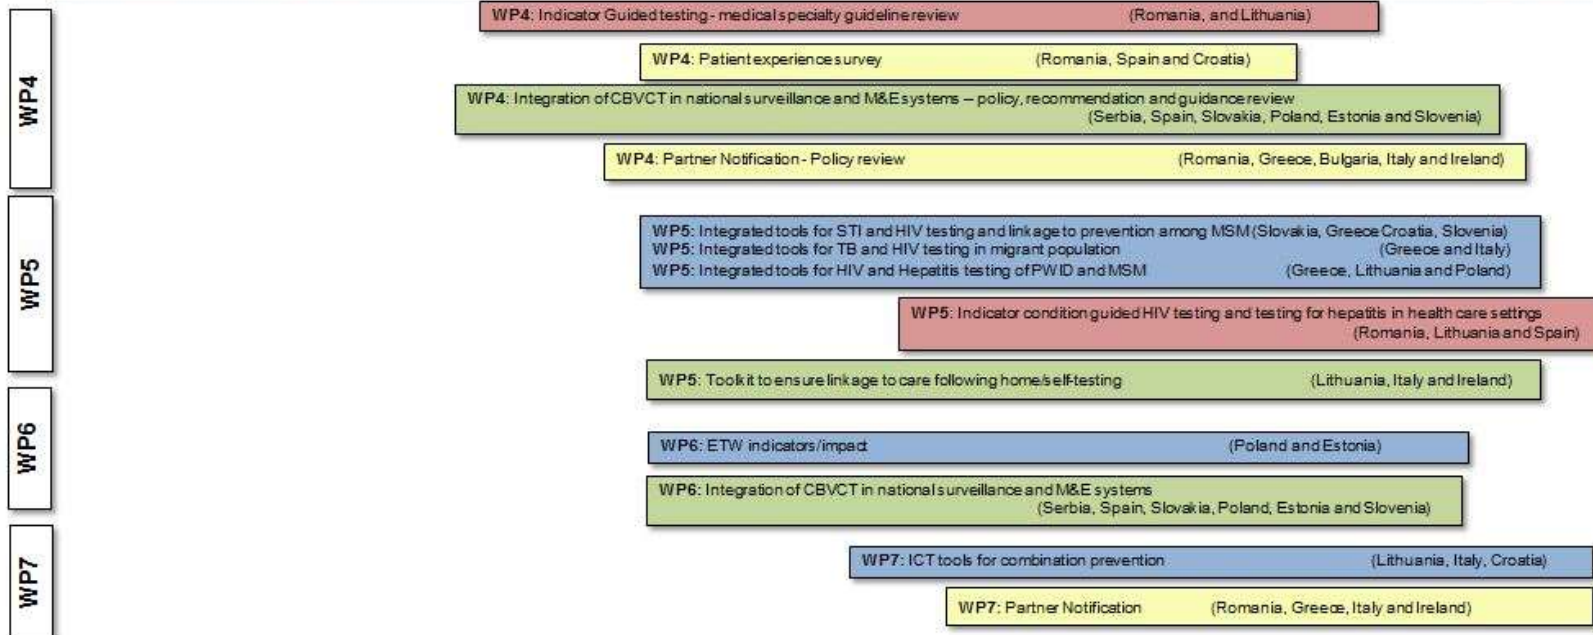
WP4

WP4: Indicator Guided testing - medical specialty guideline review (Romania, and Lithuania)

WP4: Patient experience survey (Romania, Spain and Croatia)

WP4: Integration of CBVCT in national surveillance and M&E systems – policy, recommendation and guidance review (Serbia, Spain, Slovakia, Poland, Estonia and Slovenia)

WP4: Partner Notification - Policy review (Romania, Greece, Bulgaria, Italy and Ireland)

WP5

WP5: Integrated tools for STI and HIV testing and linkage to prevention among MSM (Slovakia, Greece Croatia, Slovenia)
WP5: Integrated tools for TB and HIV testing in migrant population (Greece and Italy)
WP5: Integrated tools for HIV and Hepatitis testing of PWID and MSM (Greece, Lithuania and Poland)

WP5: Indicator condition guided HIV testing and testing for hepatitis in health care settings (Romania, Lithuania and Spain)

WP5: Toolkit to ensure linkage to care following home/self-testing (Lithuania, Italy and Ireland)

WP6

WP6: ETW indicators/impact (Poland and Estonia)

WP6: Integration of CBVCT in national surveillance and M&E systems (Serbia, Spain, Slovakia, Poland, Estonia and Slovenia)

WP7

WP7: ICT tools for combination prevention (Lithuania, Italy, Croatia)

WP7: Partner Notification (Romania, Greece, Italy and Ireland)